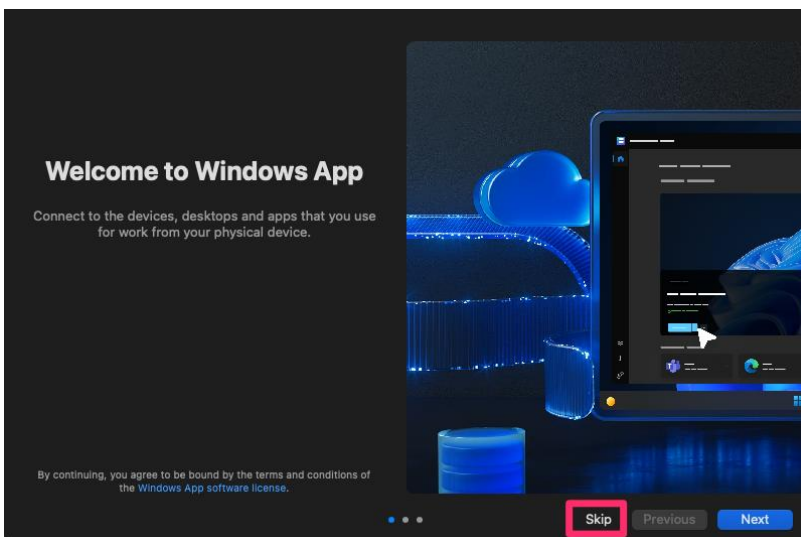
Welcome to Windows App

Connect to the devices, desktops and apps that you use for work from your physical device.

By continuing, you agree to be bound by the terms and conditions of the Windows App software license.

Skip
Previous
Next